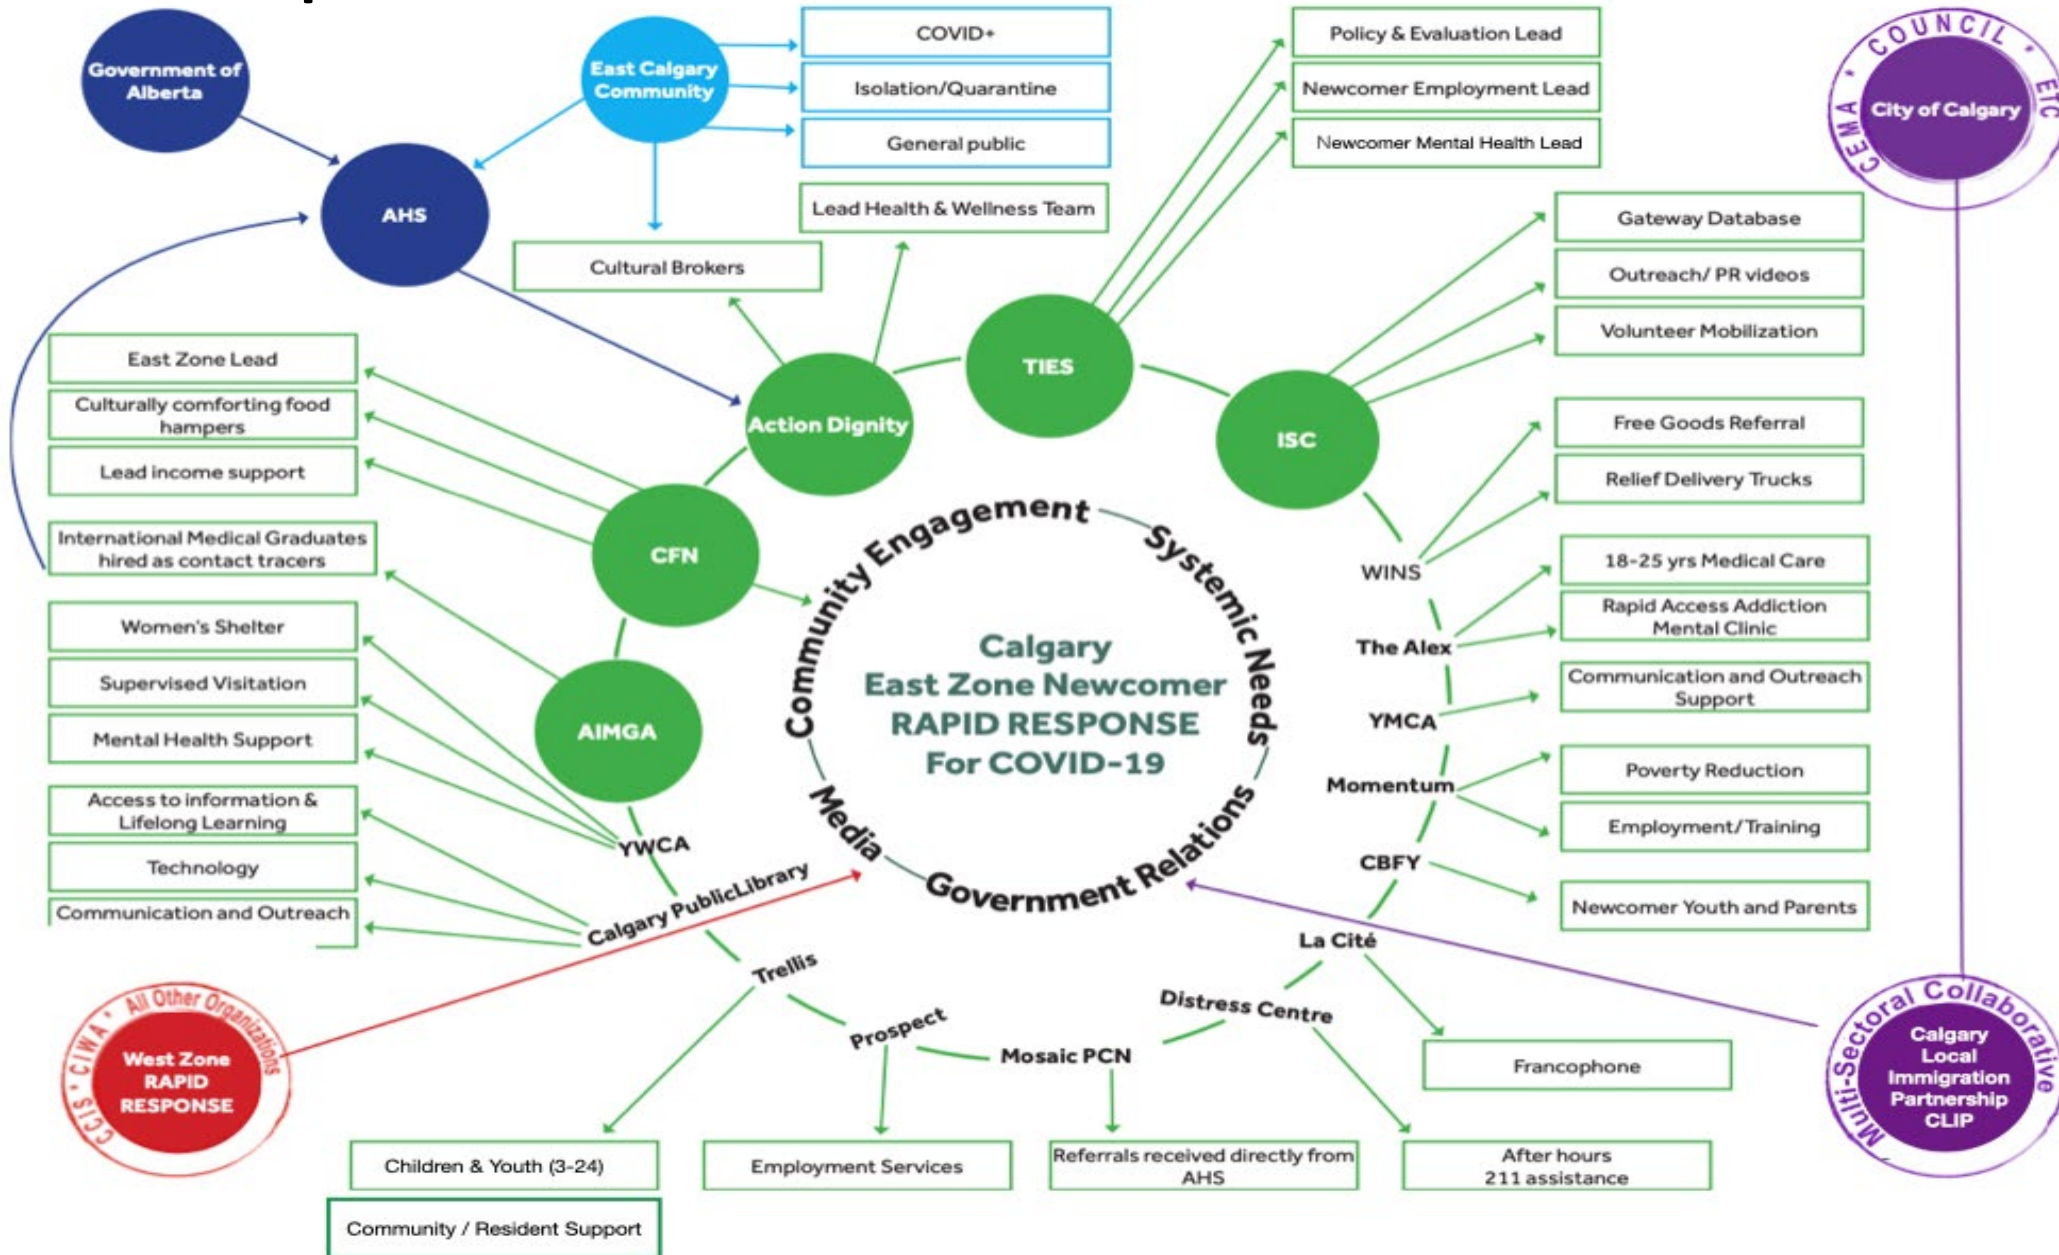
Government of Alberta

East Calgary Community

COVID+

Isolation/Quarantine

General public

Lead Health & Wellness Team

Cultural Brokers

AHS

Policy & Evaluation Lead

Newcomer Employment Lead

Newcomer Mental Health Lead

COUNCIL · EIC · CEMA ·

City of Calgary

Gateway Database

Outreach/ PR videos

Volunteer Mobilization

East Zone Lead

Culturally comforting food hampers

Lead income support

International Medical Graduates hired as contact tracers

TIES

Action Dignity

ISC

Free Goods Referral

Relief Delivery Trucks

CFN

Community Engagement

Systemic Needs

WINS

18-25 yrs Medical Care

Rapid Access Addiction Mental Clinic

The Alex

Communication and Outreach Support

YMCA

Calgary East Zone Newcomer RAPID RESPONSE For COVID-19

Women's Shelter

Supervised Visitation

Mental Health Support

AIMGA

Access to information & Lifelong Learning

Technology

Communication and Outreach

YWCA

Media

Government Relations

Momentum

Poverty Reduction

Employment/Training

CBFY

Newcomer Youth and Parents

Calgary PublicLibrary

La Cité

Trellis

Distress Centre

Prospect

Mosaic PCN

Francophone

CCIS · CIWA · All Other Organizations

West Zone RAPID RESPONSE

Multi-Sectoral Collaborative

Calgary Local Immigration Partnership CLIP

Children & Youth (3-24)

Employment Services

Referrals received directly from AHS

After hours 211 assistance

Community / Resident Support